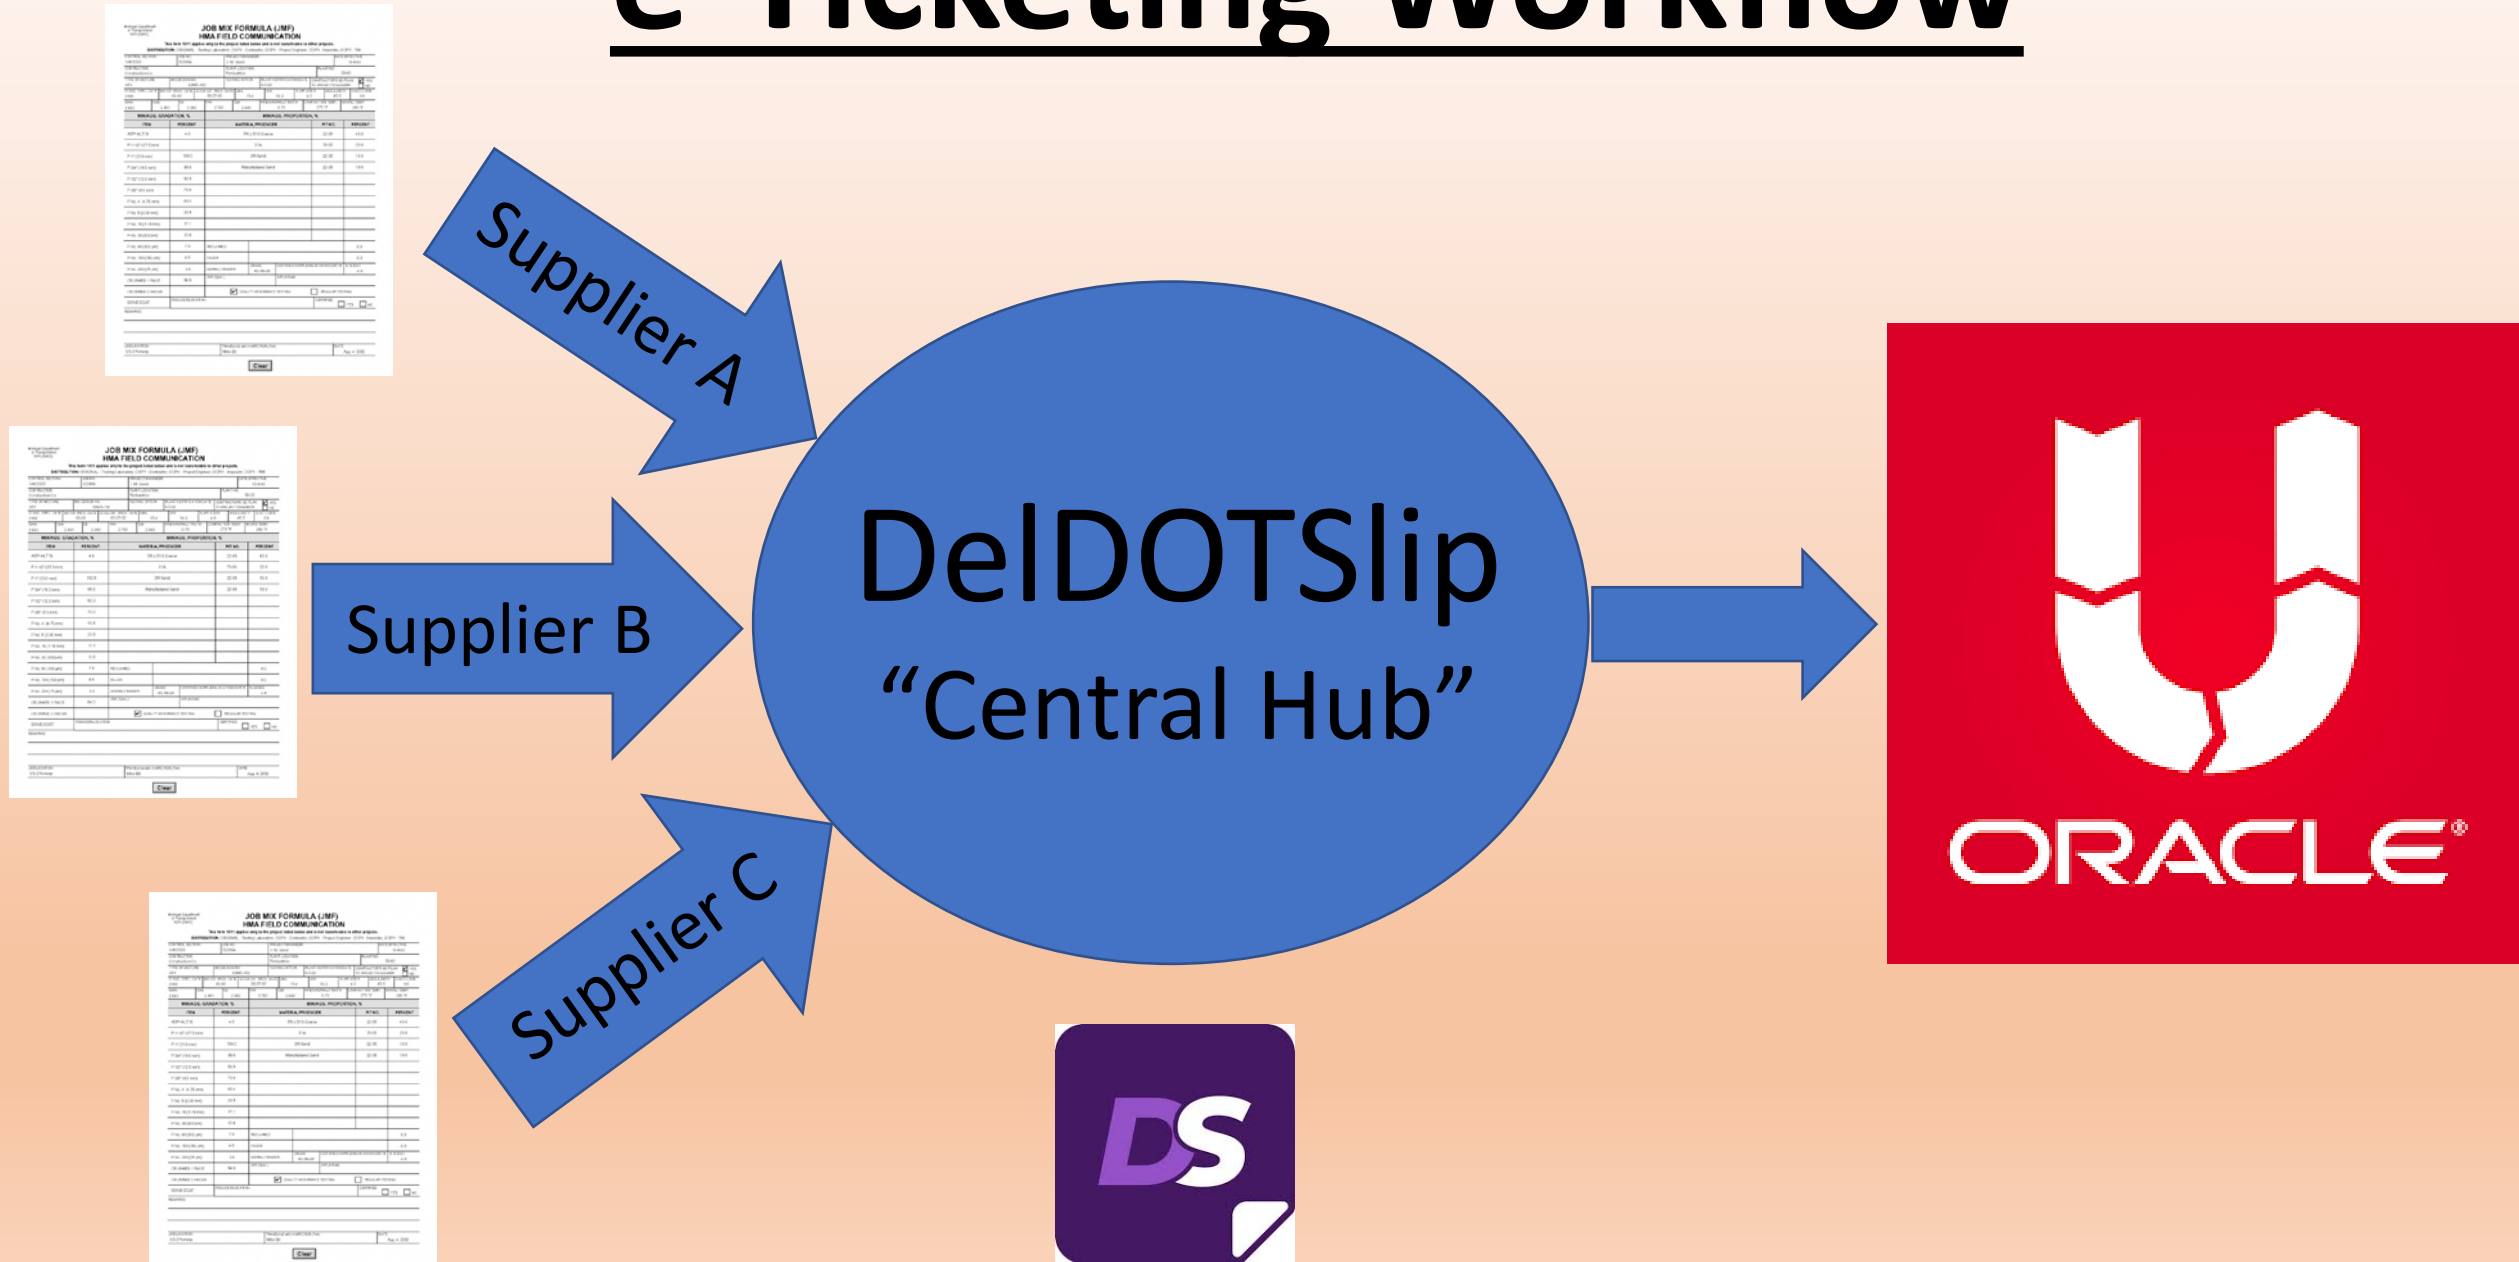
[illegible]

JOB MIX FORMULA (JMF)
HMA FIELD COMMUNICATION

Supplier A

JOB MIX FORMULA (JMF)
HMA FIELD COMMUNICATION

Supplier B

JOB MIX FORMULA (JMF)
HMA FIELD COMMUNICATION

Supplier C

DelDOTSlip
“Central Hub”

ORACLE®

DS